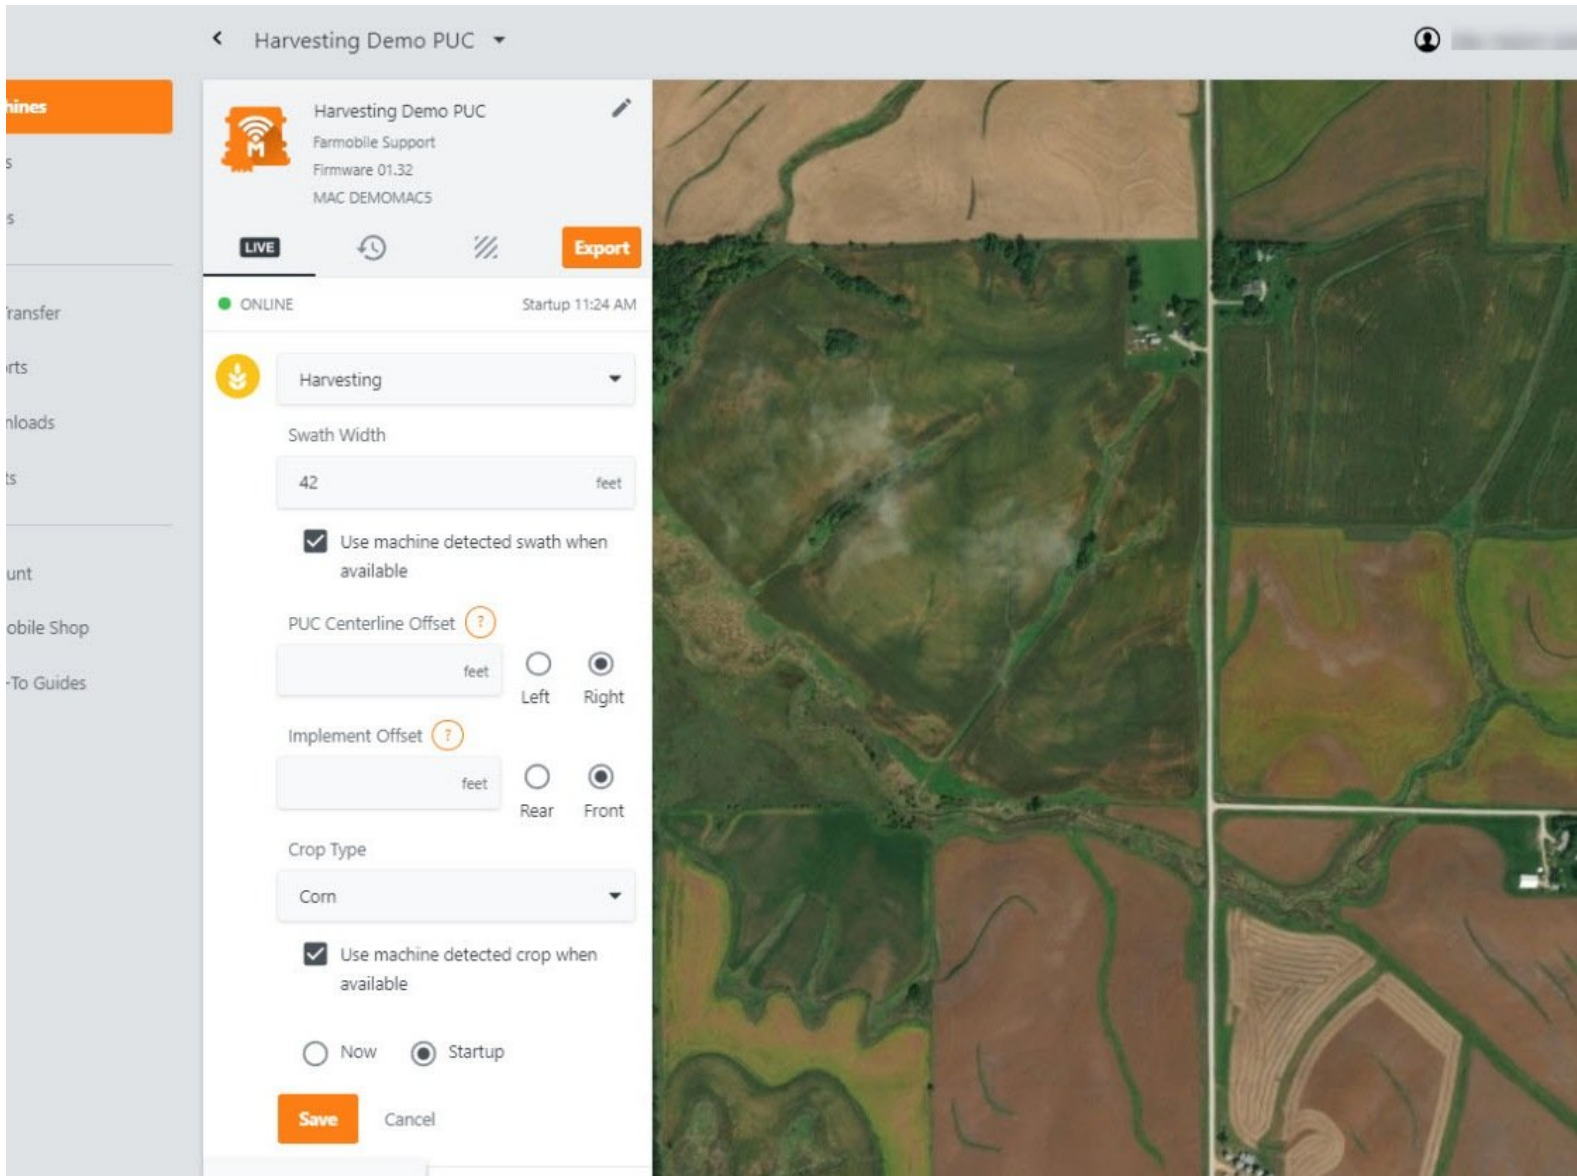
Harvesting Demo PUC

hines
s
s
ransfer
rts
nloads
ts
unt
obile Shop
-To Guides

Harvesting Demo PUC
Farmobile Support
Firmware 01.32
MAC DEMOMAC5

LIVE
Export

ONLINE
Startup 11:24 AM

Harvesting

Swath Width
42 feet

Use machine detected swath when available

PUC Centerline Offset ?
feet
Left Right

Implement Offset ?
feet
Rear Front

Crop Type
Corn

Use machine detected crop when available

Now Startup

Save Cancel